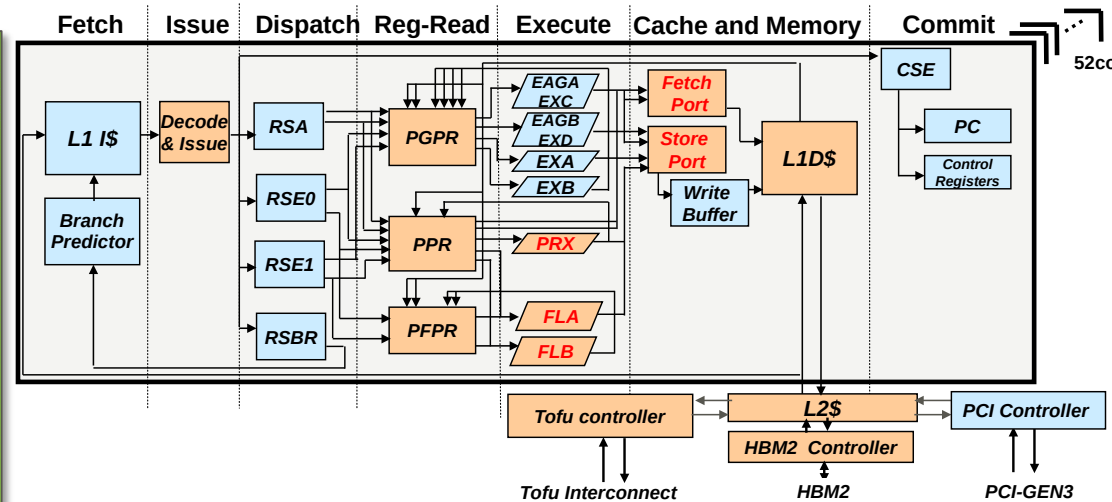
Fetch Issue Dispatch Reg-Read Execute Cache and Memory Commit

52co

L1 I$
Branch Predictor
Decode & Issue
RSA
RSE0
RSE1
RSBR
PGPR
PPR
PFPR
EAGA EXC
EAGB EXD
EXA
EXB
PRX
FLA
FLB
Fetch Port
Store Port
Write Buffer
L1D$
CSE
PC
Control Registers
Tofu controller
L2$
PCI Controller
HBM2 Controller
Tofu Interconnect
HBM2
PCI-GEN3